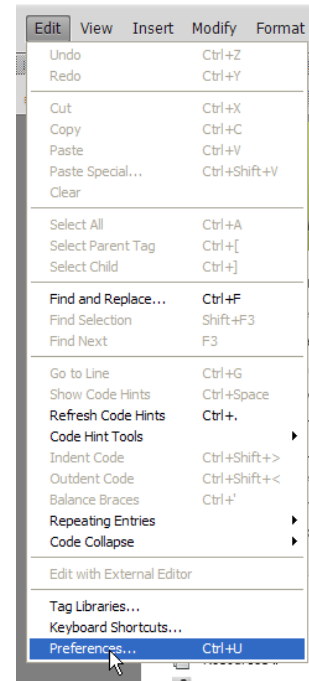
Edit View Insert Modify Format

Undo Ctrl+Z
Redo Ctrl+Y

Cut Ctrl+X
Copy Ctrl+C
Paste Ctrl+V
Paste Special... Ctrl+Shift+V
Clear

Select All Ctrl+A
Select Parent Tag Ctrl+[
Select Child Ctrl+]

Find and Replace... Ctrl+F
Find Selection Shift+F3
Find Next F3

Go to Line Ctrl+G
Show Code Hints Ctrl+Space
Refresh Code Hints Ctrl+.
Code Hint Tools
Indent Code Ctrl+Shift+>
Outdent Code Ctrl+Shift+<
Balance Braces Ctrl+'
Repeating Entries
Code Collapse

Edit with External Editor

Tag Libraries...
Keyboard Shortcuts...
Preferences... Ctrl+U